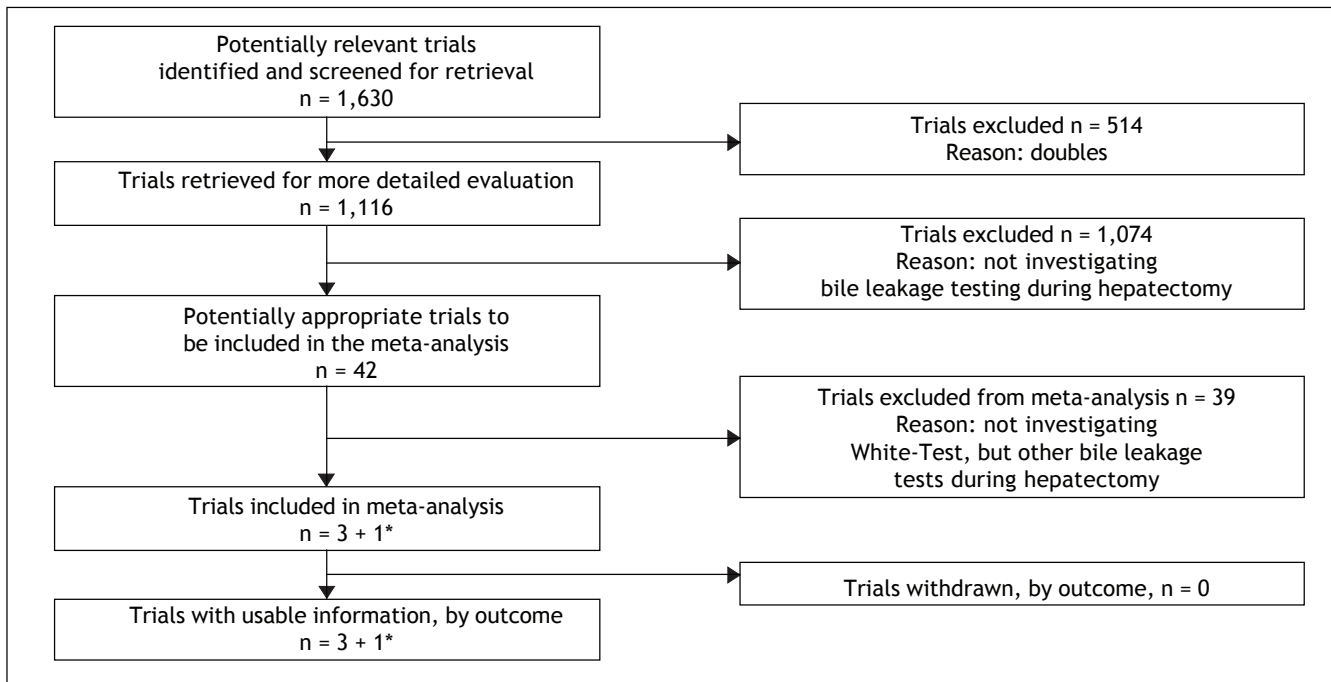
Potentially relevant trials identified and screened for retrieval
n = 1,630

Trials excluded n = 514
Reason: doubles

Trials retrieved for more detailed evaluation
n = 1,116

Trials excluded n = 1,074
Reason: not investigating bile leakage testing during hepatectomy

Potentially appropriate trials to be included in the meta-analysis
n = 42

Trials excluded from meta-analysis n = 39
Reason: not investigating White-Test, but other bile leakage tests during hepatectomy

Trials included in meta-analysis
n = 3 + 1*

Trials withdrawn, by outcome, n = 0

Trials with usable information, by outcome
n = 3 + 1*